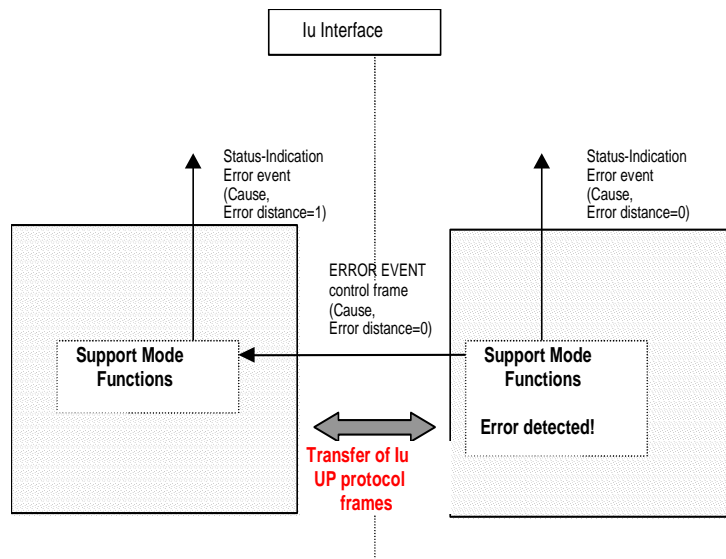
Iu Interface

Status-Indication
Error event
(Cause,
Error distance=1)

Status-Indication
Error event
(Cause,
Error distance=0)

ERROR EVENT
control frame
(Cause,
Error distance=0)

Support Mode Functions

Support Mode Functions

Error detected!

Transfer of Iu UP protocol frames